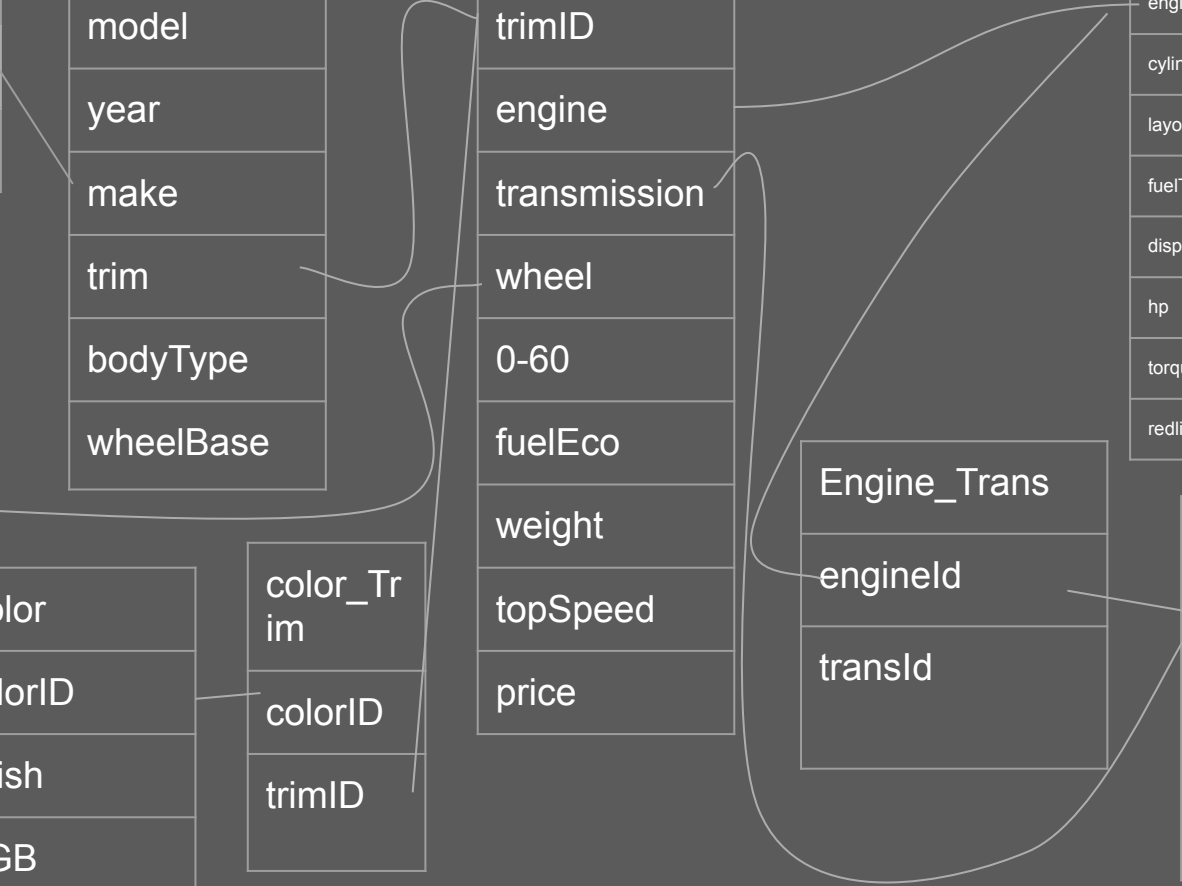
| model |
|---|
| year |
| make |
| trim |
| bodyType |
| wheelBase |

| trimID |
|---|
| engine |
| transmission |
| wheel |
| 0-60 |
| fuelEco |
| weight |
| topSpeed |
| price |

| engi |
|---|
| cylin |
| layo |
| fuelT |
| disp |
| hp |
| torqu |
| redli |

| Engine_Trans |
|---|
| engineId |
| transId |

| olor |
|---|
| olorID |
| ish |
| GB |

| color_Trim |
|---|
| colorID |
| trimID |